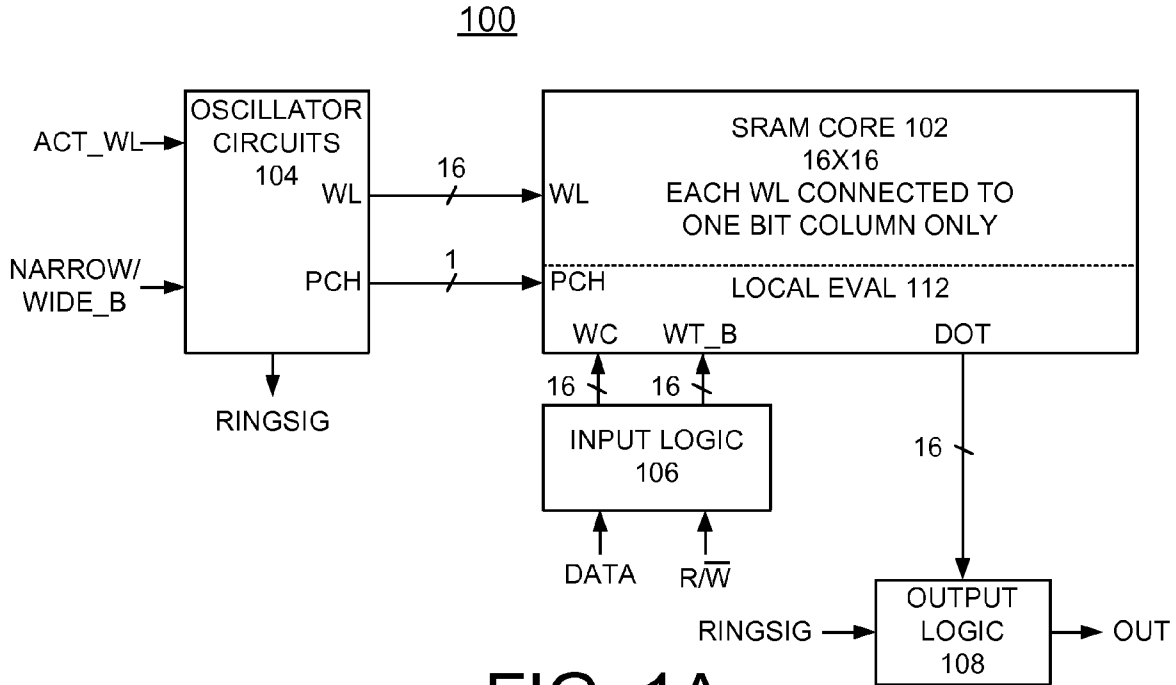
100

ACT_WL

OSCILLATOR CIRCUITS 104

WL

PCH

NARROW/ WIDE_B

RINGSIG

16

1

WL

PCH

SRAM CORE 102
16X16
EACH WL CONNECTED TO ONE BIT COLUMN ONLY

LOCAL EVAL 112

WC

WT_B

DOT

16

16

INPUT LOGIC 106

DATA

R/$\overline{W}$

16

RINGSIG

OUTPUT LOGIC 108

OUT

FIG. 1A